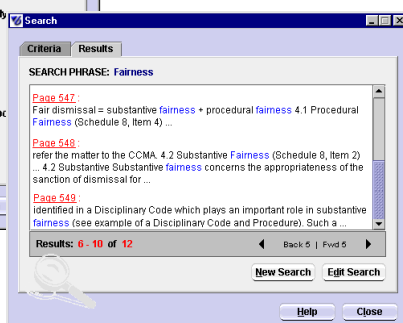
Search

Criteria Results

SEARCH PHRASE: Fairness

Page 547 :
Fair dismissal = substantive fairness + procedural fairness 4.1 Procedural Fairness (Schedule 8, Item 4) ...

Page 548 :
refer the matter to the CCMA. 4.2 Substantive Fairness (Schedule 8, Item 2) ... 4.2 Substantive Substantive fairness concerns the appropriateness of the sanction of dismissal for ...

Page 549 :
identified in a Disciplinary Code which plays an important role in substantive fairness (see example of a Disciplinary Code and Procedure). Such a ...

Results: 6 - 10 of 12

Back 5 | Fwd 5

New Search Edit Search

Help Close